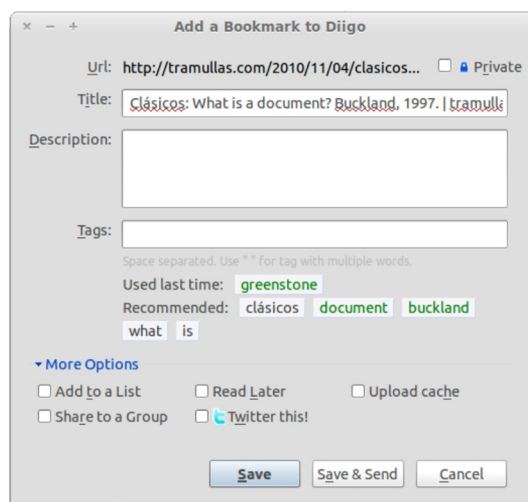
× − + Add a Bookmark to Diigo

Url: http://tramullas.com/2010/11/04/clasicos... ☐ Private

Title: Clásicos: What is a document? Buckland, 1997. | tramulla

Description:

Tags:

Space separated. Use " " for tag with multiple words.

Used last time: greenstone

Recommended: clásicos document buckland what is

More Options

☐ Add to a List ☐ Read Later ☐ Upload cache

☐ Share to a Group ☐ Twitter this!

Save Save & Send Cancel